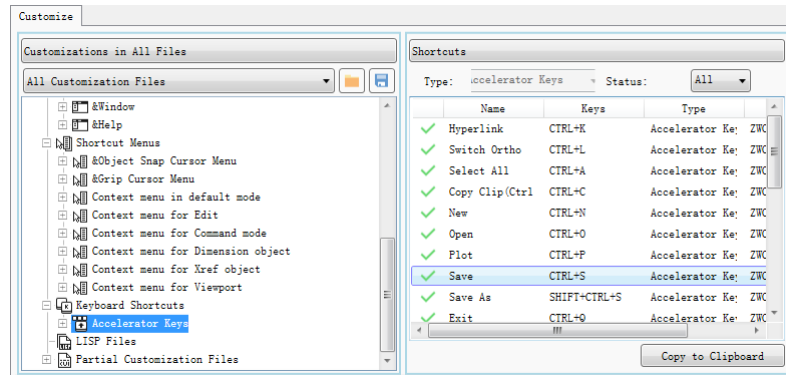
Customize

Customizations in All Files

All Customization Files

&Window
&Help
Shortcut Menus
&Object Snap Cursor Menu
&Grip Cursor Menu
Context menu in default mode
Context menu for Edit
Context menu for Command mode
Context menu for Dimension object
Context menu for Xref object
Context menu for Viewport
Keyboard Shortcuts
Accelerator Keys
LISP Files
Partial Customization Files

Shortcuts

Type: ccelerator Keys Status: All

| | Name | Keys | Type | |
|---|---|---|---|---|
| ✓ | Hyperlink | CTRL+K | Accelerator Ke | ZWC |
| ✓ | Switch Ortho | CTRL+L | Accelerator Ke | ZWC |
| ✓ | Select All | CTRL+A | Accelerator Ke | ZWC |
| ✓ | Copy Clip(Ctrl | CTRL+C | Accelerator Ke | ZWC |
| ✓ | New | CTRL+N | Accelerator Ke | ZWC |
| ✓ | Open | CTRL+O | Accelerator Ke | ZWC |
| ✓ | Plot | CTRL+P | Accelerator Ke | ZWC |
| ✓ | Save | CTRL+S | Accelerator Ke | ZWC |
| ✓ | Save As | SHIFT+CTRL+S | Accelerator Ke | ZWC |
| ✓ | Exit | CTRL+Q | Accelerator Ke | ZWC |

Copy to Clipboard